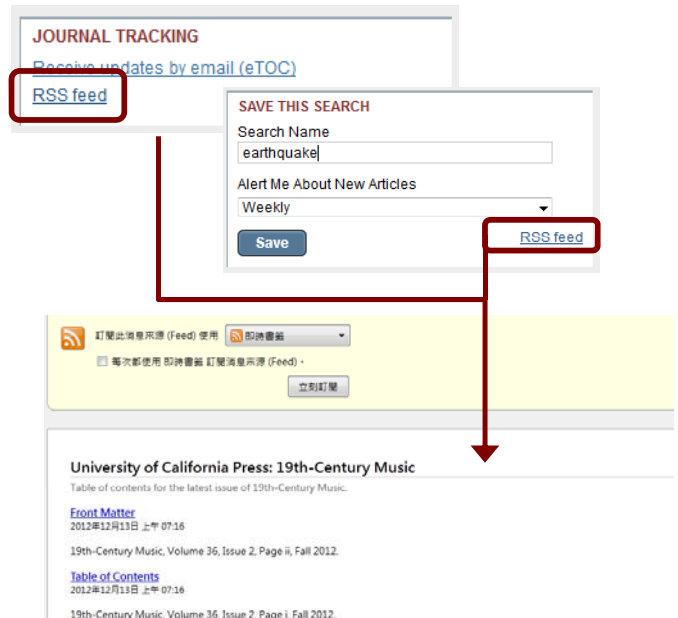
JOURNAL TRACKING

Receive updates by email (eTOC)

RSS feed

SAVE THIS SEARCH

Search Name

earthquake

Alert Me About New Articles

Weekly

Save

RSS feed

訂閱此消息來源 (Feed) 使用 即時書籤

每次都使用 即時書籤 訂閱消息來源 (Feed)。

立刻訂閱

University of California Press: 19th-Century Music

Table of contents for the latest issue of 19th-Century Music.

Front Matter
2012年12月13日 上午 07:16

19th-Century Music, Volume 36, Issue 2, Page ii, Fall 2012.

Table of Contents
2012年12月13日 上午 07:16

19th-Century Music, Volume 36, Issue 2, Page i, Fall 2012.